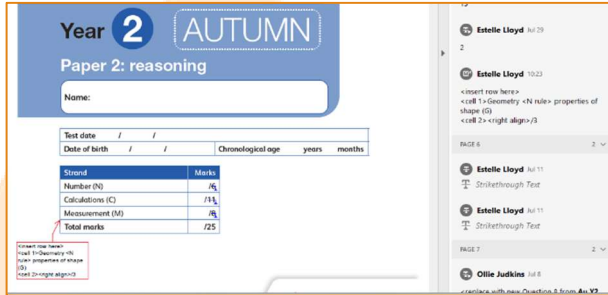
Year 2 AUTUMN

Paper 2: reasoning

Name:

| Test date | / | / | | | |
|---|---|---|---|---|---|
| Date of birth | / | / | Chronological age | years | months |

| Strand | Marks |
|---|---|
| Number (N) | /6 |
| Calculations (C) | /11 |
| Measurement (M) | /8 |
| Total marks | /25 |

<insert row here> <cell 1>Geometry <N rule> properties of shape (G) <cell 2><right align>/3

13

Estelle Lloyd Jul 29

2

Estelle Lloyd 10:23

<insert row here>
<cell 1>Geometry <N rule> properties of shape (G)
<cell 2> <right align>/3

PAGE 6 2

Estelle Lloyd Jul 11

Strikethrough Text

Estelle Lloyd Jul 11

Strikethrough Text

PAGE 7 2

Ollie Judkins Jul 8

<replace with new Question 8 from 4u Y2 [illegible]